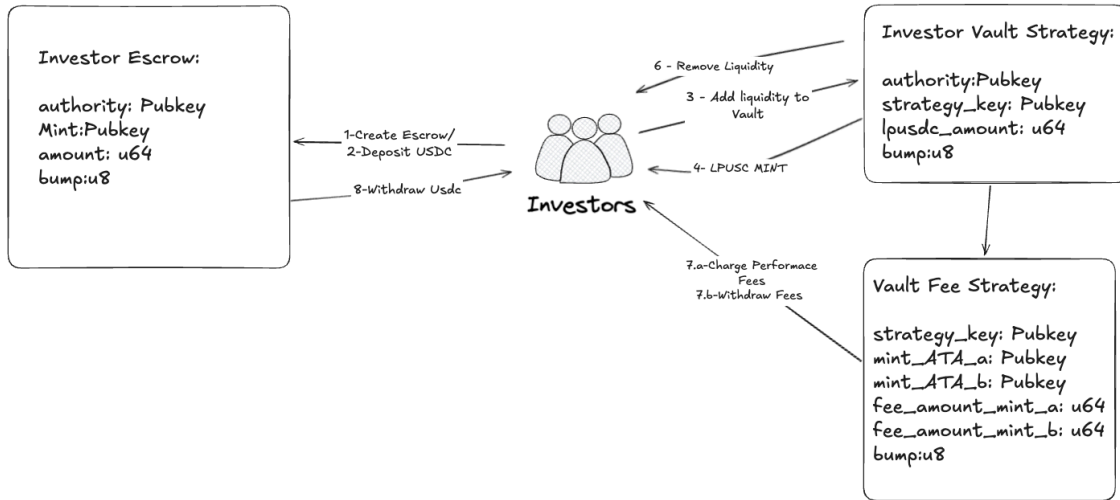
Investor Escrow:

authority: Pubkey
Mint:Pubkey
amount: u64
bump:u8

1-Create Escrow/
2-Deposit USDC

8-Withdraw Usdc

Investors

6 - Remove Liquidity

3 - Add liquidity to Vault

4- LPUSC MINT

7.a-Charge Performace Fees
7.b-Withdraw Fees

Investor Vault Strategy:

authority:Pubkey
strategy_key: Pubkey
lpusdc_amount: u64
bump:u8

Vault Fee Strategy:

strategy_key: Pubkey
mint_ATA_a: Pubkey
mint_ATA_b: Pubkey
fee_amount_mint_a: u64
fee_amount_mint_b: u64
bump:u8